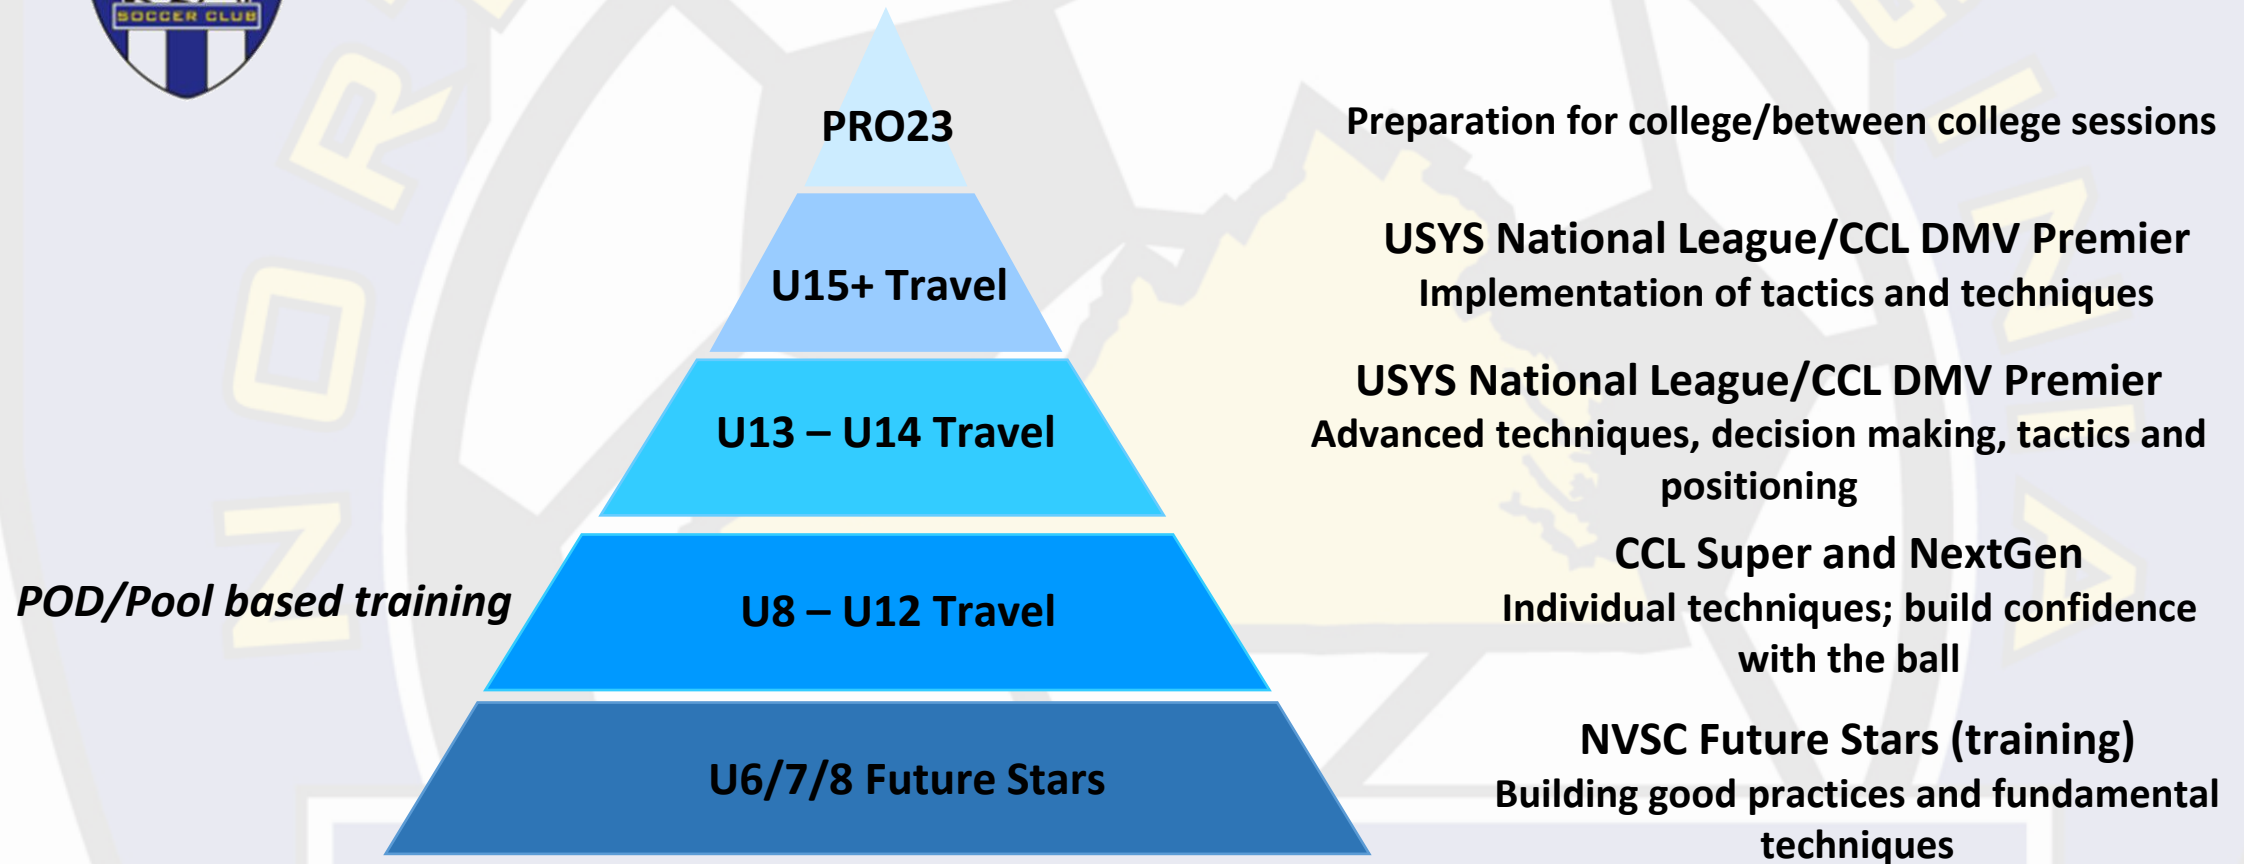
SOCCER CLUB

PRO23

Preparation for college/between college sessions

U15+ Travel

USYS National League/CCL DMV Premier
Implementation of tactics and techniques

U13 – U14 Travel

USYS National League/CCL DMV Premier
Advanced techniques, decision making, tactics and positioning

POD/Pool based training

U8 – U12 Travel

CCL Super and NextGen
Individual techniques; build confidence with the ball

U6/7/8 Future Stars

NVSC Future Stars (training)
Building good practices and fundamental techniques